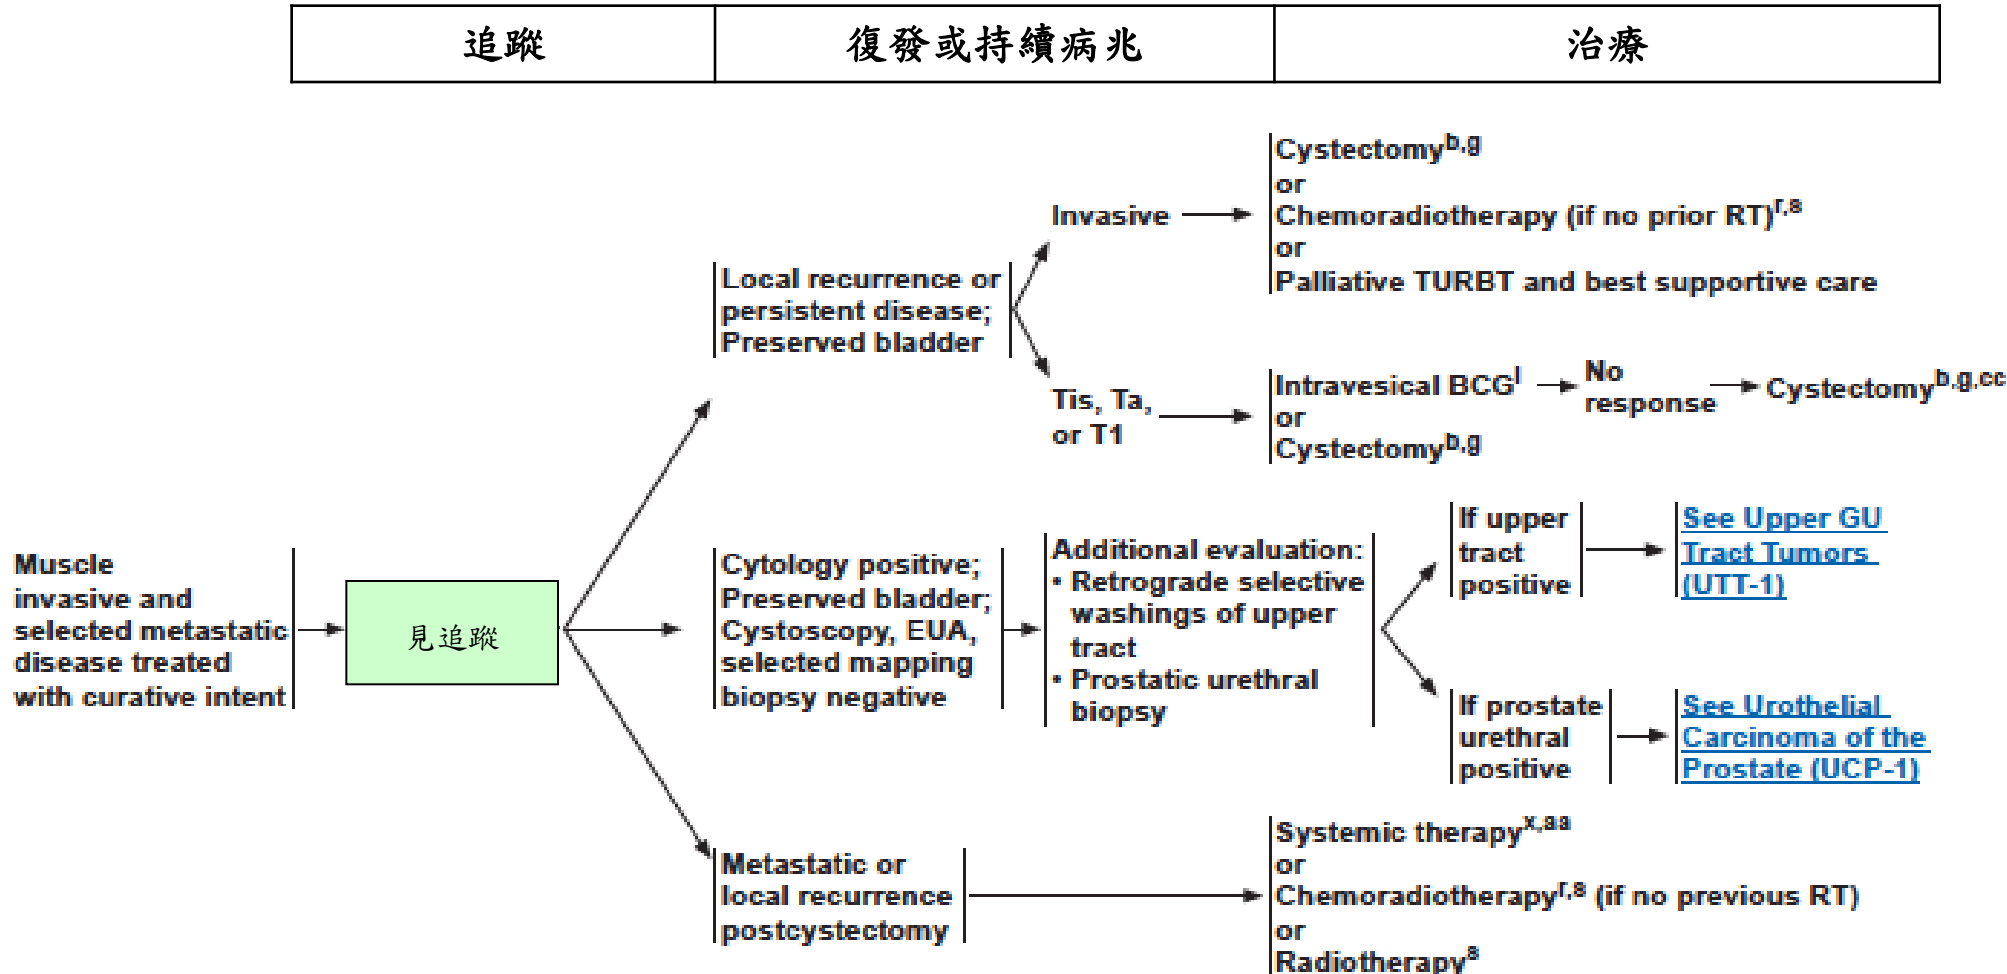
| 追蹤 | 復發或持續病兆 | 治療 |
|---|---|---|

Muscle invasive and selected metastatic disease treated with curative intent

見追蹤

Local recurrence or persistent disease; Preserved bladder

Invasive

Cystectomy$^{b,g}$
or
Chemoradiotherapy (if no prior RT)$^{r,s}$
or
Palliative TURBT and best supportive care

Tis, Ta, or T1

Intravesical BCG$^{l}$
or
Cystectomy$^{b,g}$

No response

Cystectomy$^{b,g,cc}$

Cytology positive; Preserved bladder; Cystoscopy, EUA, selected mapping biopsy negative

Additional evaluation:
• Retrograde selective washings of upper tract
• Prostatic urethral biopsy

If upper tract positive

See Upper GU Tract Tumors (UTT-1)

If prostate urethral positive

See Urothelial Carcinoma of the Prostate (UCP-1)

Metastatic or local recurrence postcystectomy

Systemic therapy$^{x,aa}$
or
Chemoradiotherapy$^{r,s}$ (if no previous RT)
or
Radiotherapy$^{s}$